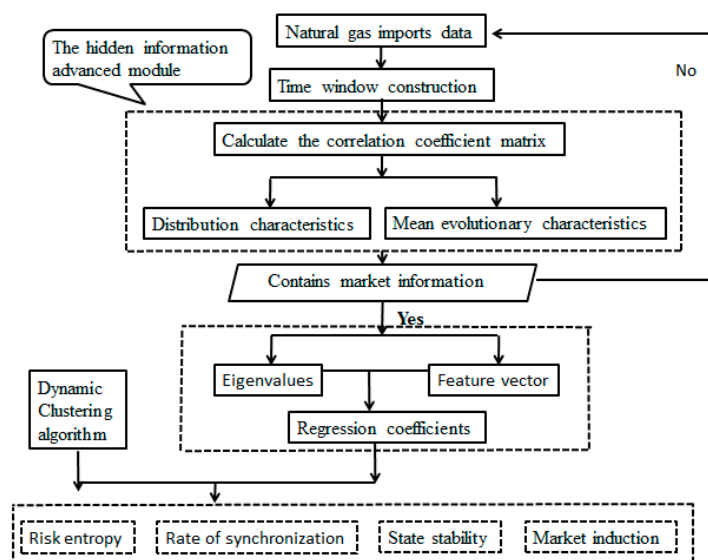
Natural gas imports data

The hidden information advanced module

No

Time window construction

Calculate the correlation coefficient matrix

Distribution characteristics

Mean evolutionary characteristics

Contains market information

Yes

Dynamic Clustering algorithm

Eigenvalues

Feature vector

Regression coefficients

Risk entropy

Rate of synchronization

State stability

Market induction